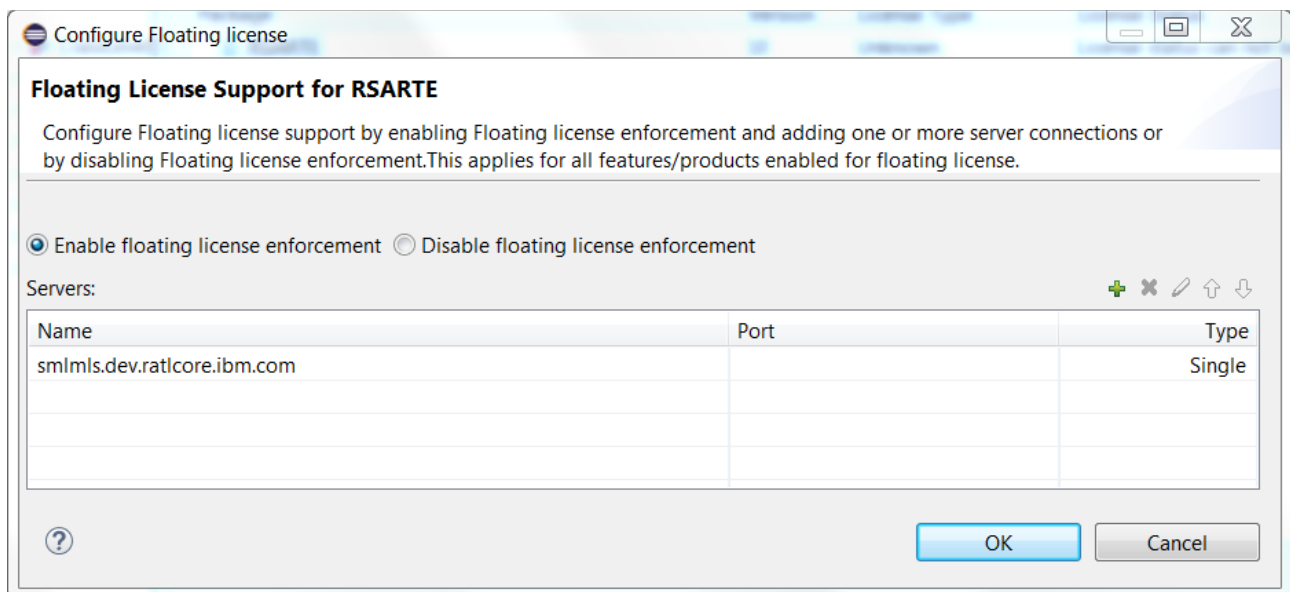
Configure Floating license

Floating License Support for RSARTE

Configure Floating license support by enabling Floating license enforcement and adding one or more server connections or by disabling Floating license enforcement.This applies for all features/products enabled for floating license.

Enable floating license enforcement
Disable floating license enforcement

Servers:

| Name | Port | Type |
|---|---|---|
| smlmls.dev.ratlcore.ibm.com | | Single |
| | | |
| | | |
| | | |

OK
Cancel